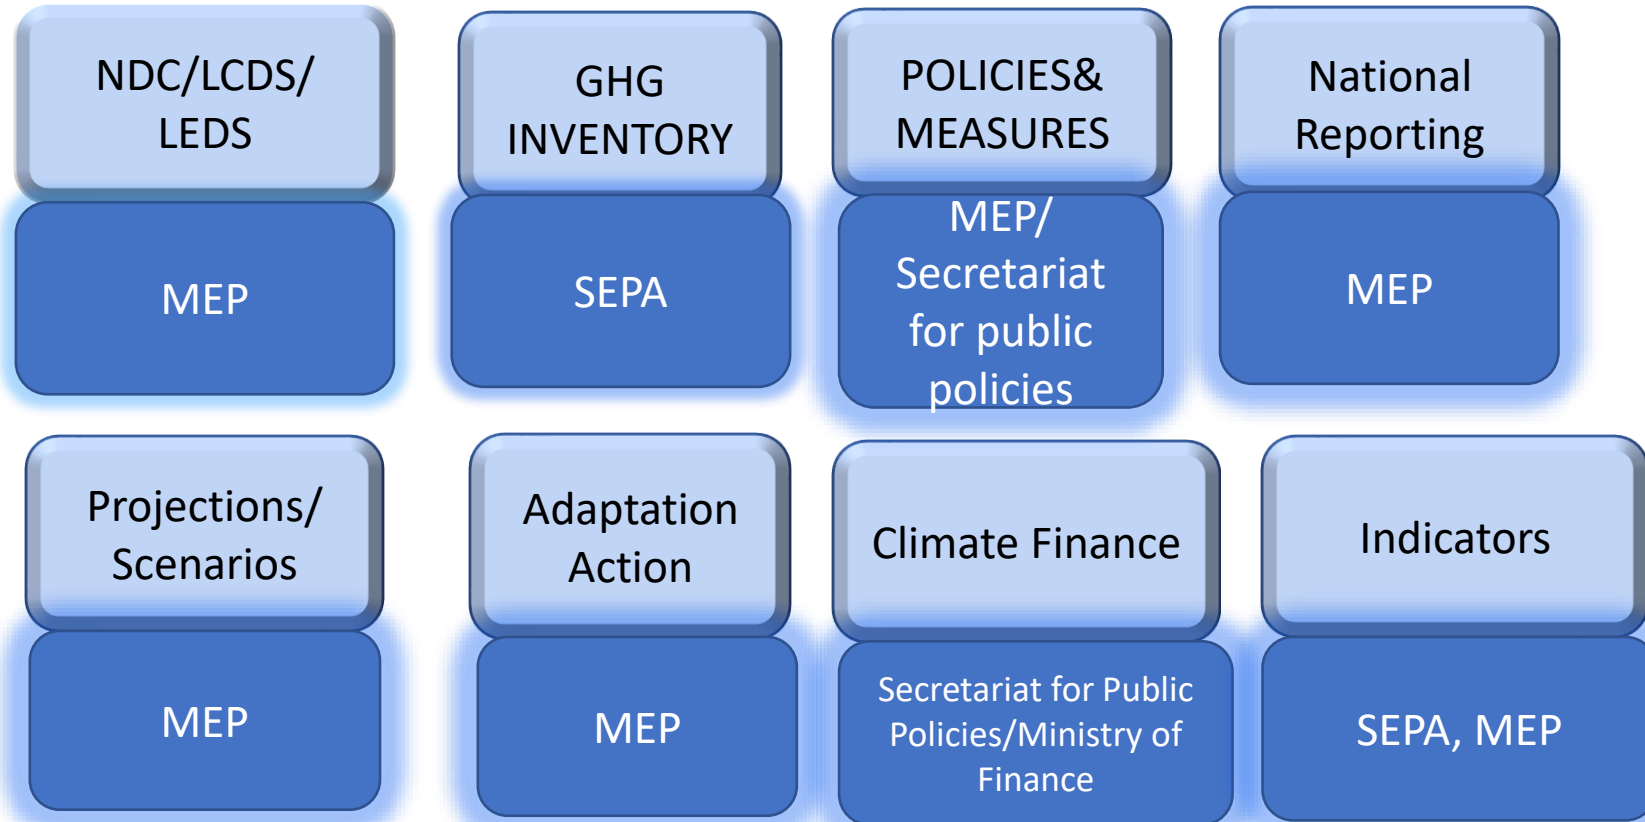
NDC/LCDS/ LEDS

MEP

GHG INVENTORY

SEPA

POLICIES& MEASURES

MEP/ Secretariat for public policies

National Reporting

MEP

Projections/ Scenarios

MEP

Adaptation Action

MEP

Climate Finance

Secretariat for Public Policies/Ministry of Finance

Indicators

SEPA, MEP